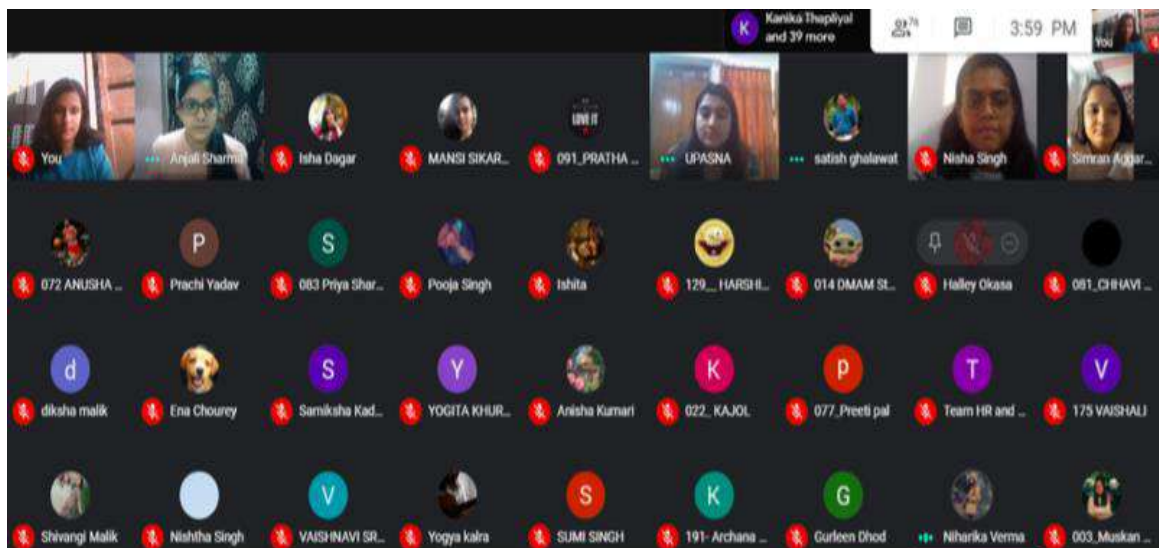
K Kanika Thapliyal and 39 more

3:59 PM

You

You
Anjali Sharma
Isha Dagar
MANSI SIKAR...
LOVE IT
091_PRATHA ...
UPASNA
satish ghalawat
Nisha Singh
Simran Aggar...

072 ANUSHA ...
P
Prachi Yadav
S
083 Priya Shar...
Pooja Singh
Ishita
129_ HARSHI...
014 DMAM St...
Halley Okasa
081_CHHAVI ...

d
diksha malik
Ena Chourey
S
Samiksha Kad...
Y
YOGITA KHUR...
Anisha Kumari
K
022_ KAJOL
P
077_Preeti pal
T
Team HR and ...
V
175 VAISHALI

Shivangi Malik
Nishtha Singh
V
VAISHNAVI SR...
Yogya kalra
S
SUMI SINGH
K
191- Archana ...
G
Gurleen Dhod
Niharika Verma
003_Muskan ...